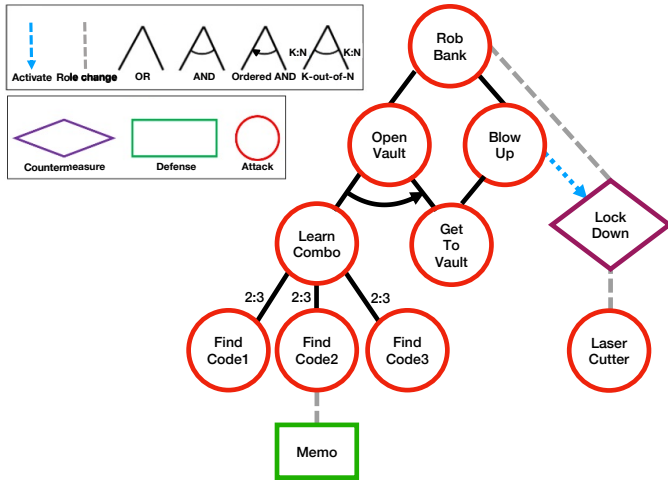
Activate Role change OR AND Ordered AND K:N K:N K-out-of-N

Countermeasure Defense Attack

Rob Bank

Open Vault

Blow Up

Learn Combo

Get To Vault

Lock Down

2:3 2:3 2:3

Find Code1

Find Code2

Find Code3

Laser Cutter

Memo